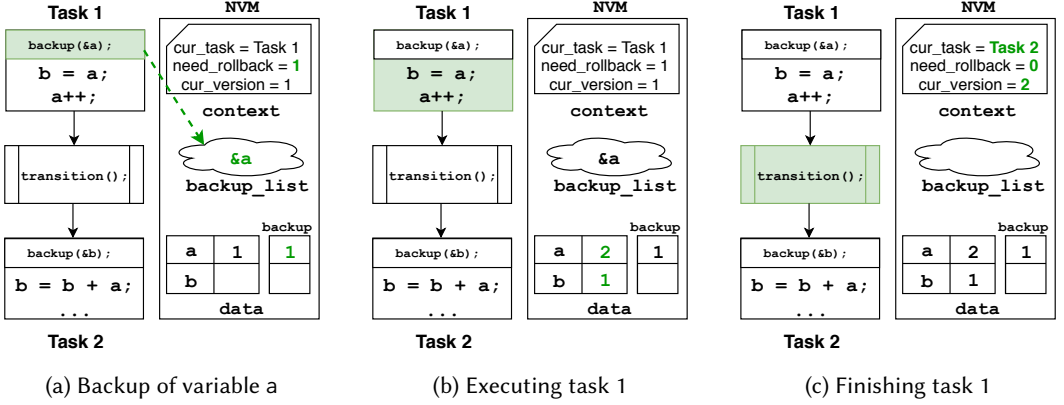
Task 1

backup(&a);

b = a;
a++;

transition();

backup(&b);

b = b + a;
...

Task 2

NVM

cur_task = Task 1
need_rollback = 1
cur_version = 1

context

&a

backup_list

backup

| a | 1 |
|---|---|
| b |   |

| 1 |
|---|
|   |

data

(a) Backup of variable a

Task 1

backup(&a);

b = a;
a++;

transition();

backup(&b);

b = b + a;
...

Task 2

NVM

cur_task = Task 1
need_rollback = 1
cur_version = 1

context

&a

backup_list

backup

| a | 2 |
|---|---|
| b | 1 |

| 1 |
|---|
|   |

data

(b) Executing task 1

Task 1

backup(&a);

b = a;
a++;

transition();

backup(&b);

b = b + a;
...

Task 2

NVM

cur_task = Task 2
need_rollback = 0
cur_version = 2

context

backup_list

backup

| a | 2 |
|---|---|
| b | 1 |

| 1 |
|---|
|   |

data

(c) Finishing task 1